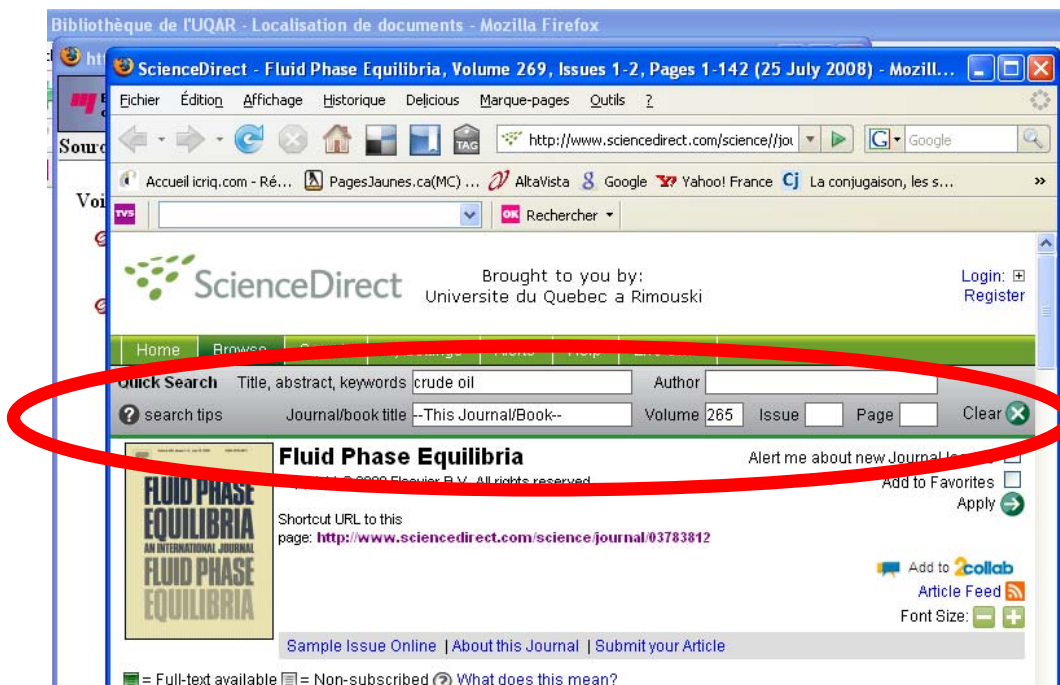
Bibliothèque de l'UQAR - Localisation de documents - Mozilla Firefox

ScienceDirect - Fluid Phase Equilibria, Volume 269, Issues 1-2, Pages 1-142 (25 July 2008) - Mozill...

Fichier Édition Affichage Historique Delicious Marque-pages Outils ?

TAG http://www.sciencedirect.com/science//jou Google

Accueil icriq.com - Ré... PagesJaunes.ca(MC) ... AltaVista Google Yahoo! France La conjugaison, les s... »

Rechercher

Sourc

Voi

ScienceDirect

Brought to you by:
Universite du Quebec a Rimouski

Login: Register

Home Browse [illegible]

Quick Search Title, abstract, keywords crude oil Author

search tips Journal/book title --This Journal/Book-- Volume 265 Issue Page Clear

Fluid Phase Equilibria

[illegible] 2008 Elsevier B.V. All rights reserved

Alert me about new Journal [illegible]

Add to Favorites

Apply

Shortcut URL to this page: http://www.sciencedirect.com/science/journal/03783812

FLUID PHASE EQUILIBRIA AN INTERNATIONAL JOURNAL FLUID PHASE EQUILIBRIA

Add to 2collab

Article Feed

Font Size:

Sample Issue Online | About this Journal | Submit your Article

= Full-text available = Non-subscribed What does this mean?